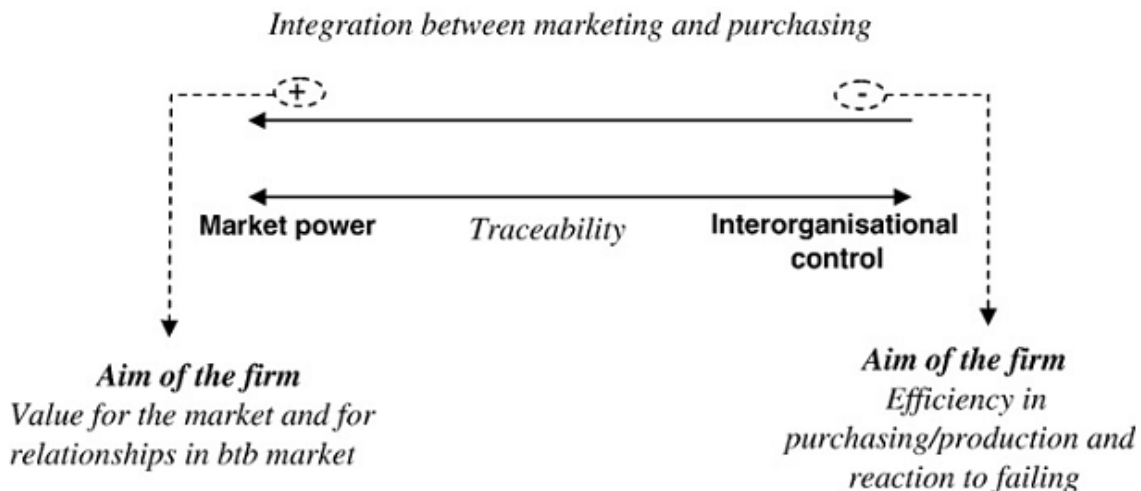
Integration between marketing and purchasing

+

-

Market power

Traceability

Interorganisational control

Aim of the firm
Value for the market and for relationships in btb market

Aim of the firm
Efficiency in purchasing/production and reaction to failing